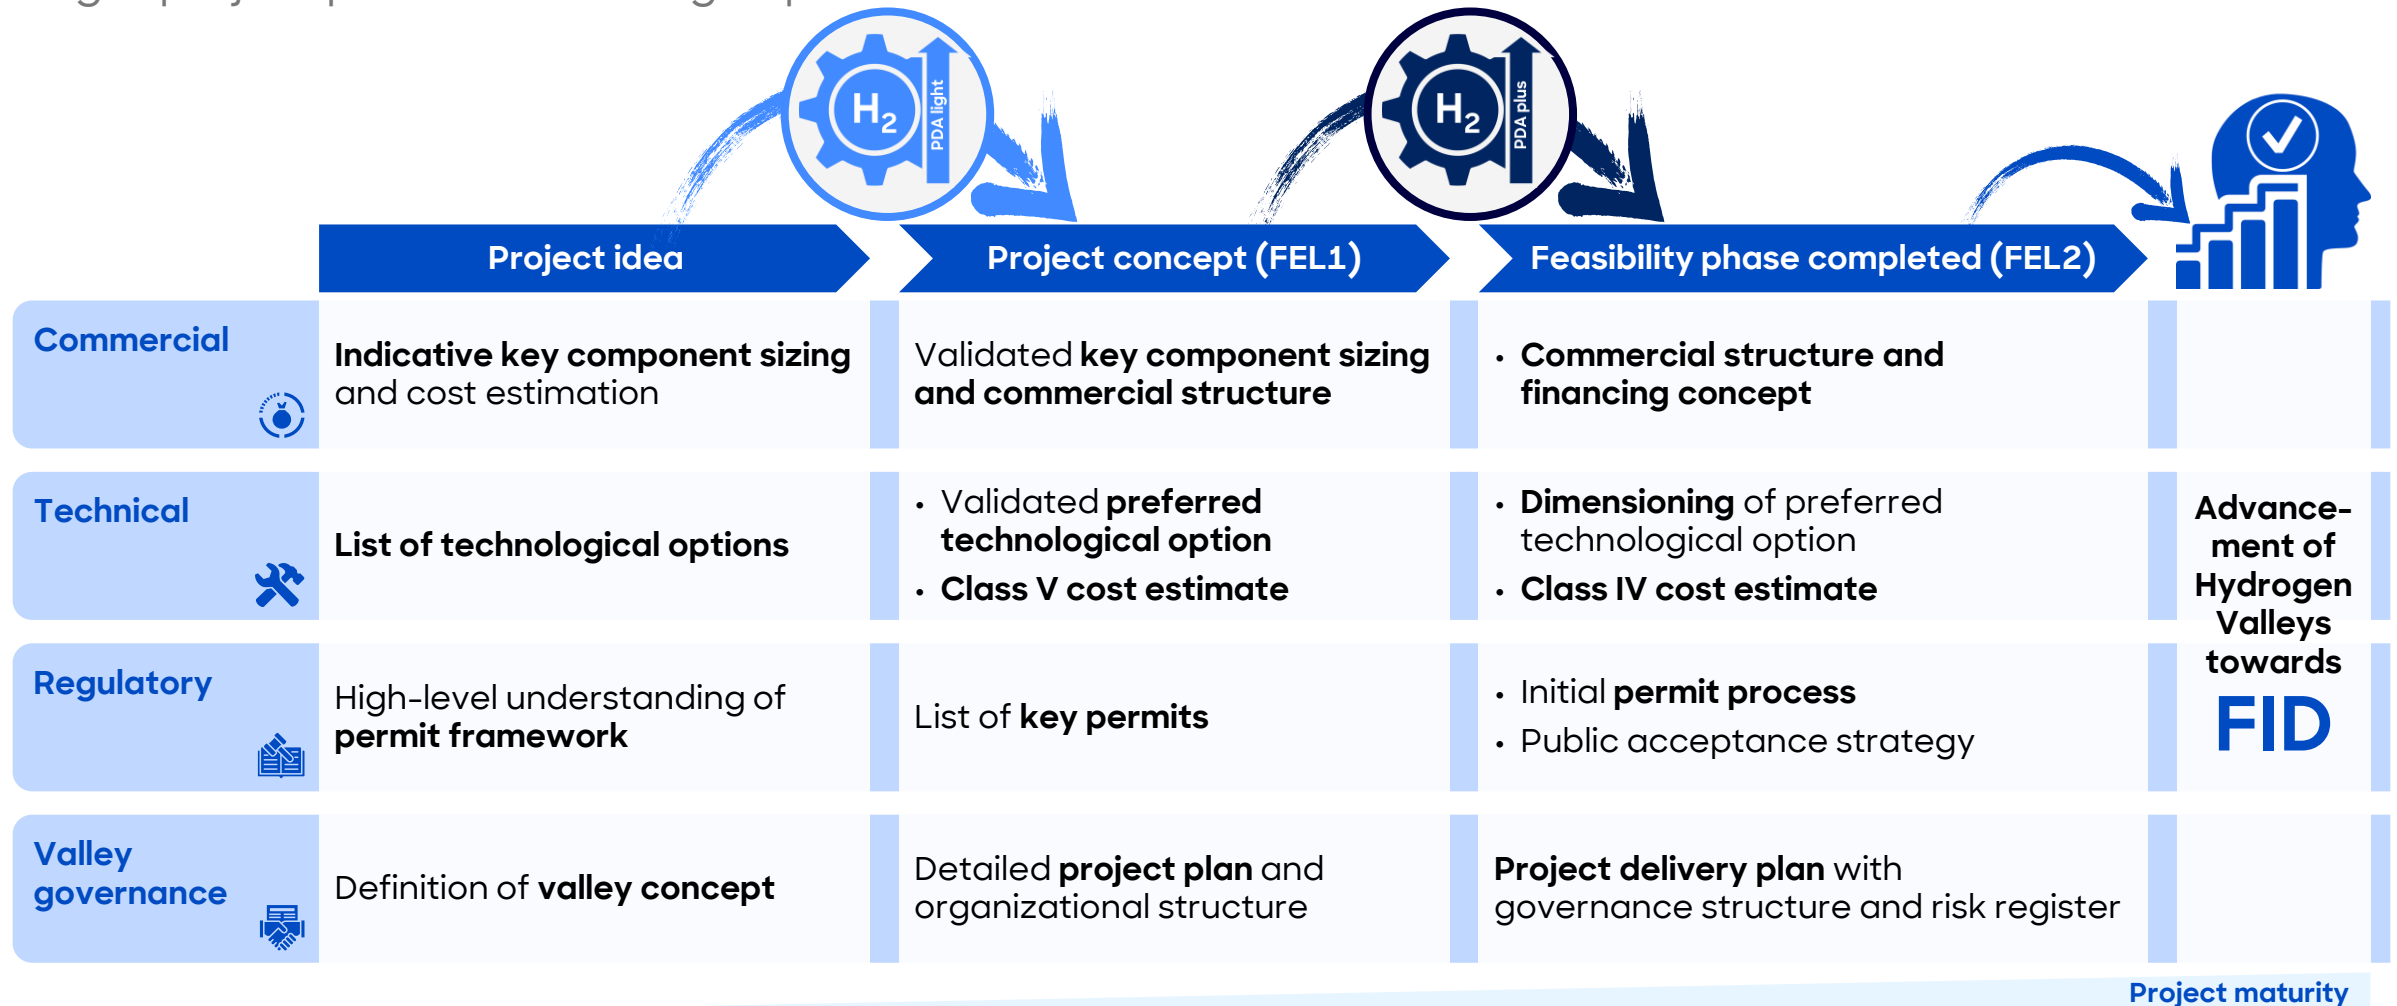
$H_2$ PDA light

$H_2$ PDA plus

| | Project idea | Project concept (FEL1) | Feasibility phase completed (FEL2) | |
|---|---|---|---|---|
| Commercial | Indicative key component sizing and cost estimation | Validated key component sizing and commercial structure | • Commercial structure and financing concept | Advancement of Hydrogen Valleys towards FID |
| Technical | List of technological options | • Validated preferred technological option<br>• Class V cost estimate | • Dimensioning of preferred technological option<br>• Class IV cost estimate | |
| Regulatory | High-level understanding of permit framework | List of key permits | • Initial permit process<br>• Public acceptance strategy | |
| Valley governance | Definition of valley concept | Detailed project plan and organizational structure | Project delivery plan with governance structure and risk register | |

Project maturity